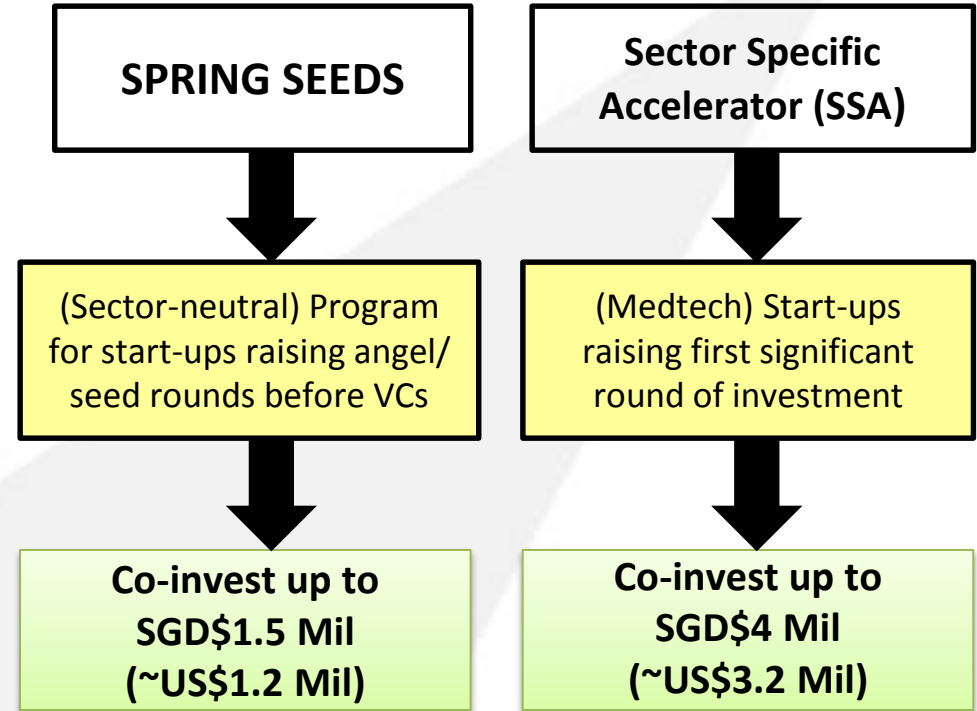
SPRING SEEDS

(Sector-neutral) Program for start-ups raising angel/ seed rounds before VCs

Co-invest up to SGD$1.5 Mil (~US$1.2 Mil)

Sector Specific Accelerator (SSA)

(Medtech) Start-ups raising first significant round of investment

Co-invest up to SGD$4 Mil (~US$3.2 Mil)